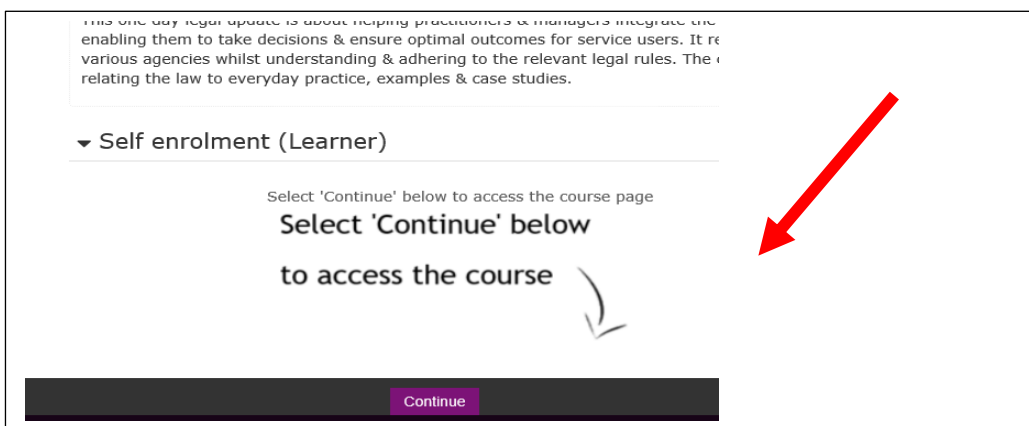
This one day legal update is about helping practitioners & managers integrate the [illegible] enabling them to take decisions & ensure optimal outcomes for service users. It re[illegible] various agencies whilst understanding & adhering to the relevant legal rules. The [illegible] relating the law to everyday practice, examples & case studies.

Self enrolment (Learner)

Select 'Continue' below to access the course page

Select 'Continue' below to access the course

Continue